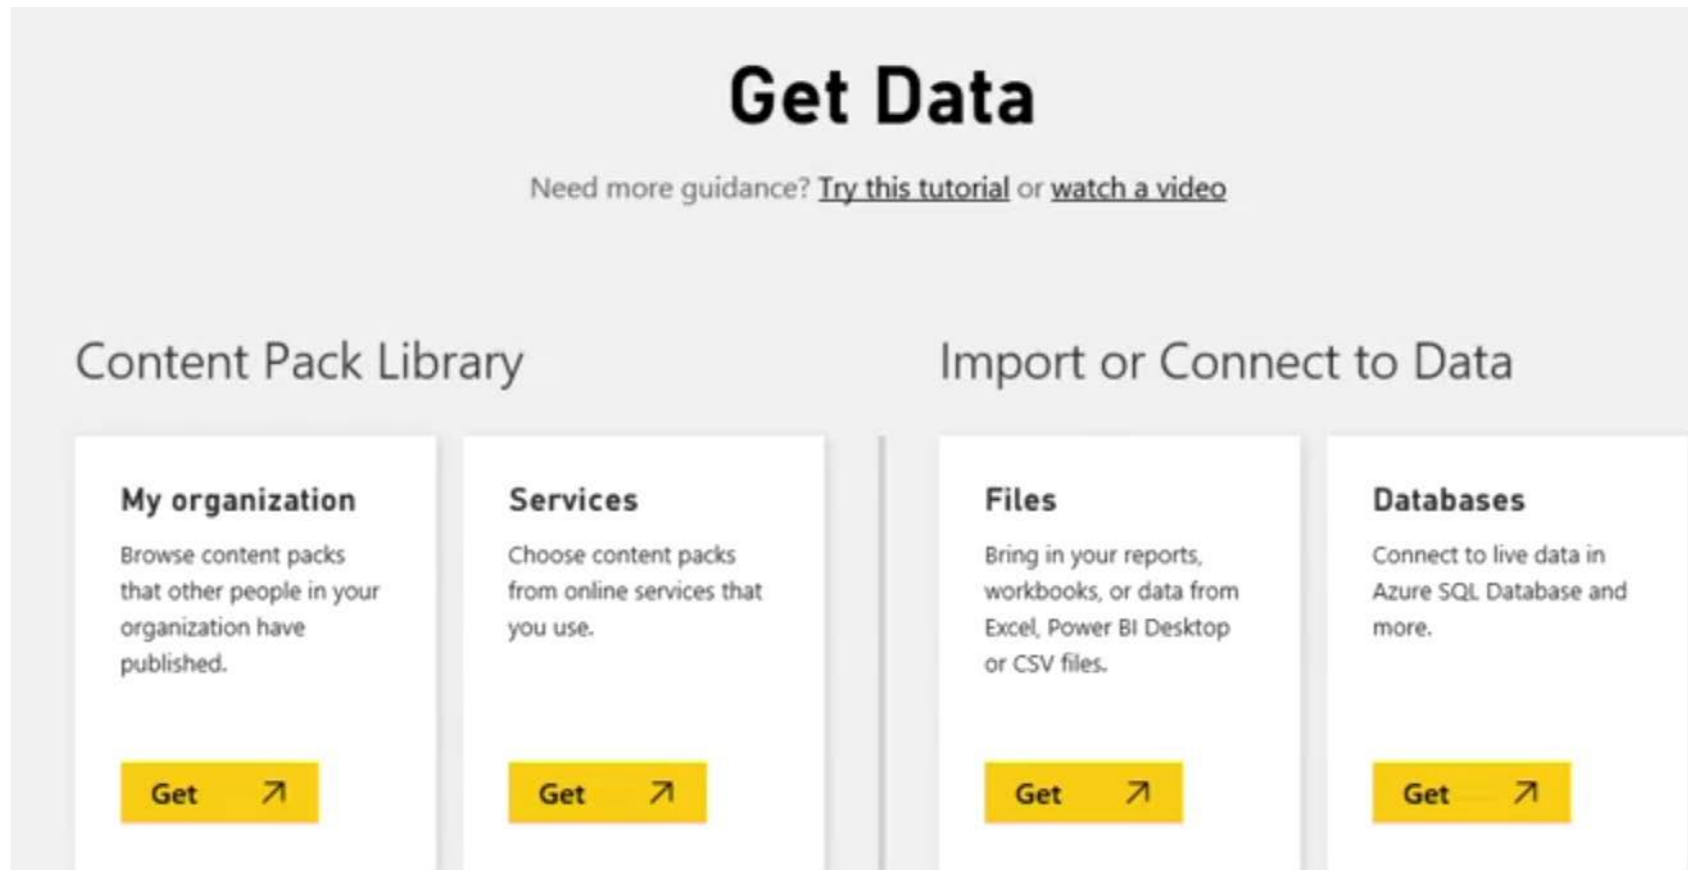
Get Data

Need more guidance? Try this tutorial or watch a video

Content Pack Library

My organization

Browse content packs that other people in your organization have published.

Get ↗

Services

Choose content packs from online services that you use.

Get ↗

Import or Connect to Data

Files

Bring in your reports, workbooks, or data from Excel, Power BI Desktop or CSV files.

Get ↗

Databases

Connect to live data in Azure SQL Database and more.

Get ↗